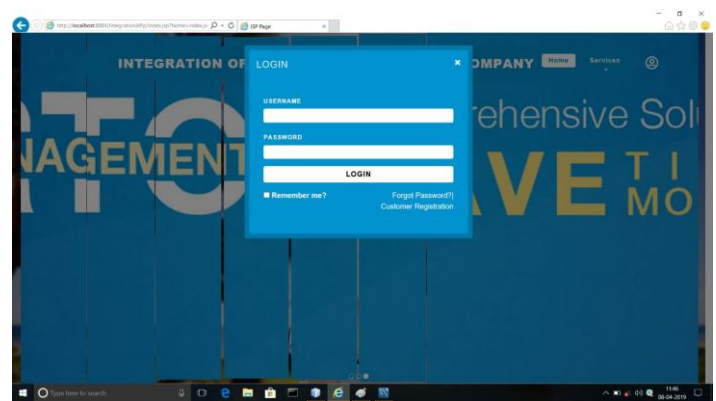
http://localhost:8084/IntegrationAPI/index.jsp?home=index.js
JSP Page

INTEGRATION OF
OMPANY
Home
Services

LOGIN
×
USERNAME
PASSWORD
LOGIN
Remember me?
Forgot Password?|
Customer Registration

NAGEMENT
rehensive Sol
VE
TI
MO

Type here to search
11:46
08-04-2019